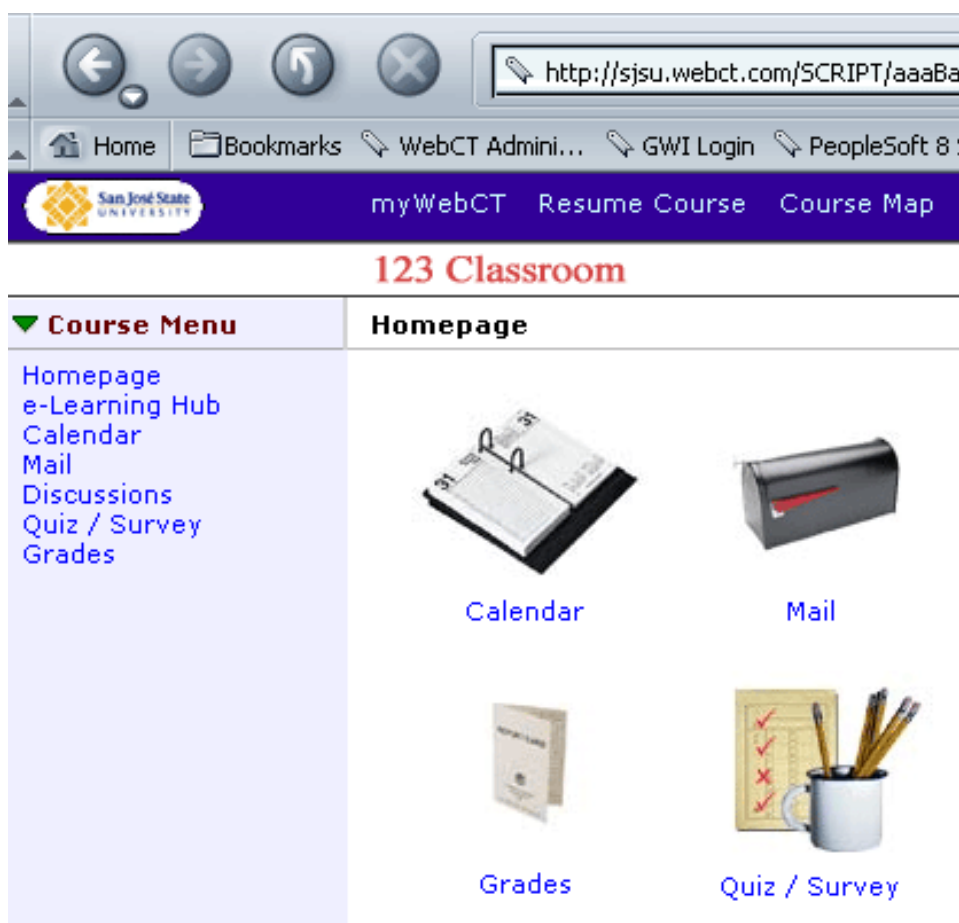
http://sjsu.webct.com/SCRIPT/aaaBa

Home Bookmarks WebCT Admini... GWI Login PeopleSoft 8

San José State UNIVERSITY

myWebCT Resume Course Course Map

123 Classroom

Course Menu

Homepage
e-Learning Hub
Calendar
Mail
Discussions
Quiz / Survey
Grades

Homepage

Calendar

Mail

Grades

Quiz / Survey